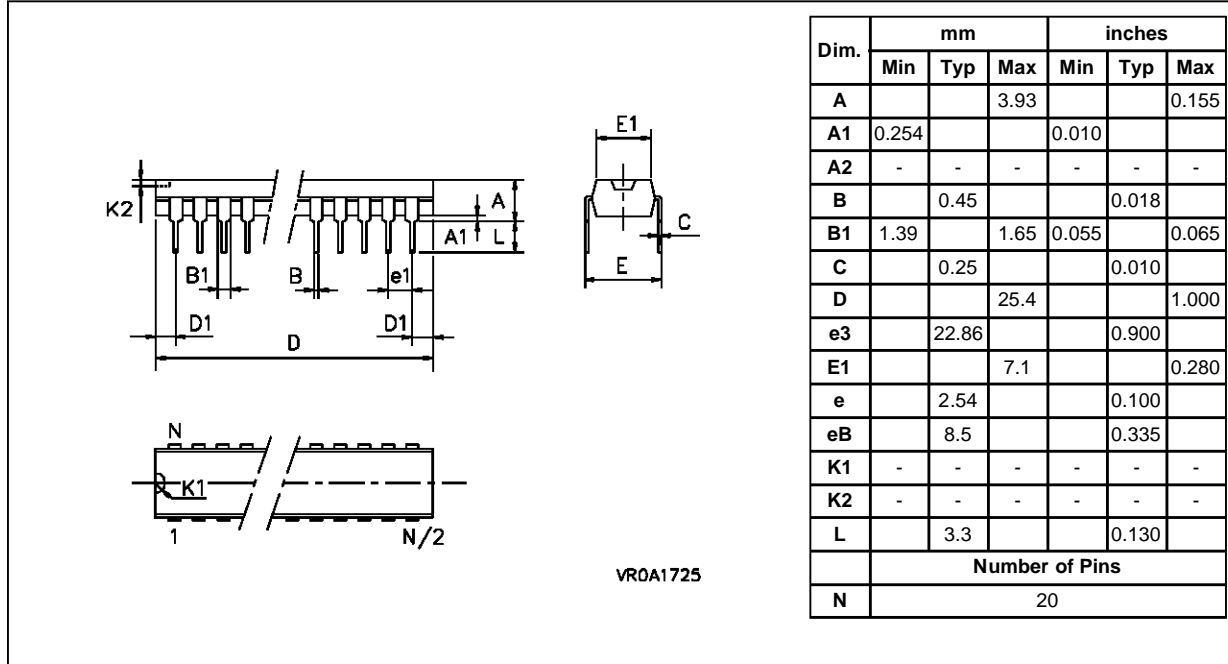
K2
A
A1
L
B1
B
e1
D1
D1
D
E1
C
E
N
K1
1
N/2
VR0A1725

| Dim. | mm Min | mm Typ | mm Max | inches Min | inches Typ | inches Max |
|---|---|---|---|---|---|---|
| A | | | 3.93 | | | 0.155 |
| A1 | 0.254 | | | 0.010 | | |
| A2 | - | - | - | - | - | - |
| B | | 0.45 | | | 0.018 | |
| B1 | 1.39 | | 1.65 | 0.055 | | 0.065 |
| C | | 0.25 | | | 0.010 | |
| D | | | 25.4 | | | 1.000 |
| e3 | | 22.86 | | | 0.900 | |
| E1 | | | 7.1 | | | 0.280 |
| e | | 2.54 | | | 0.100 | |
| eB | | 8.5 | | | 0.335 | |
| K1 | - | - | - | - | - | - |
| K2 | - | - | - | - | - | - |
| L | | 3.3 | | | 0.130 | |
| | Number of Pins | | | | | |
| N | 20 | | | | | |